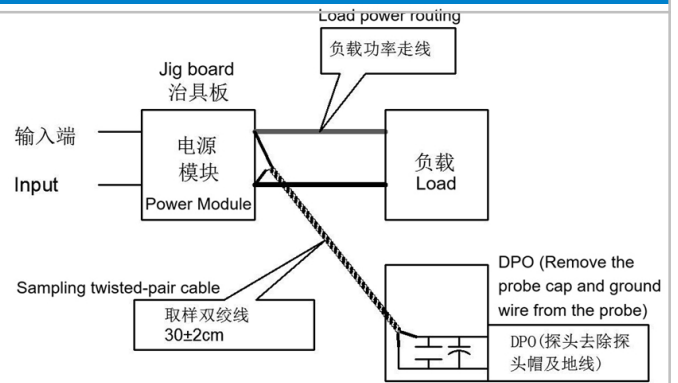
Load power routing

负载功率走线

Jig board
治具板

输入端

Input

电源
模块
Power Module

负载
Load

Sampling twisted-pair cable

取样双绞线
30±2cm

DPO (Remove the probe cap and ground wire from the probe)

DPO(探头去除探头帽及地线)